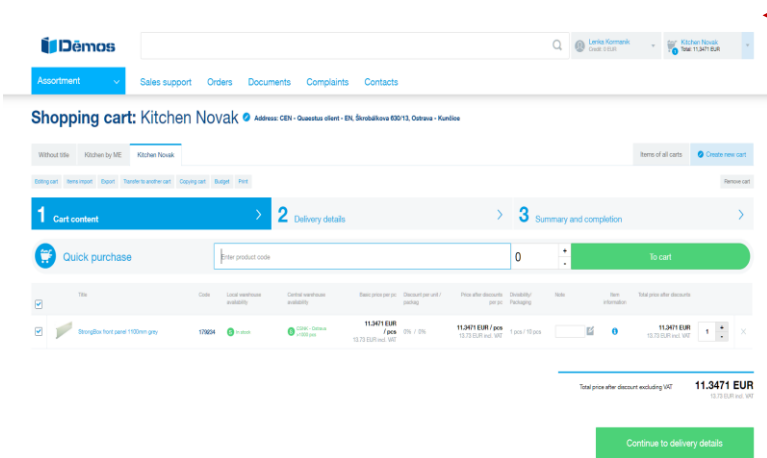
Dēmos

Lenka Kormanik
Credit: 0 EUR

Kitchen Novak
Total: 11.3471 EUR

Assortment
Sales support
Orders
Documents
Complaints
Contacts

Shopping cart: Kitchen Novak
Address: CEN - Quaestus client - EN, Škrobálkova 630/13, Ostrava - Kunčice

Without title
Kitchen by ME
Kitchen Novak
Items of all carts
Create new cart

Editing cart
Items import
Export
Transfer to another cart
Copying cart
Budget
Print
Remove cart

1 Cart content
2 Delivery details
3 Summary and completion

Quick purchase
Enter product code
0
To cart

| | Title | Code | Local warehouse availability | Central warehouse availability | Basic price per pc | Discount per unit / packag | Price after discounts per pc | Divisibility / Packaging | Note | Item information | Total price after discounts | |
|---|---|---|---|---|---|---|---|---|---|---|---|---|
| | StrongBox front panel 1100mm grey | 179234 | In stock | CENK - Ostrava >1000 pcs | 11.3471 EUR / pcs 13.73 EUR incl. VAT | 0% / 0% | 11.3471 EUR / pcs 13.73 EUR incl. VAT | 1 pcs / 15 pcs | | | 11.3471 EUR 13.73 EUR incl. VAT | 1 |

Total price after discount excluding VAT
11.3471 EUR
13.73 EUR incl. VAT

Continue to delivery details